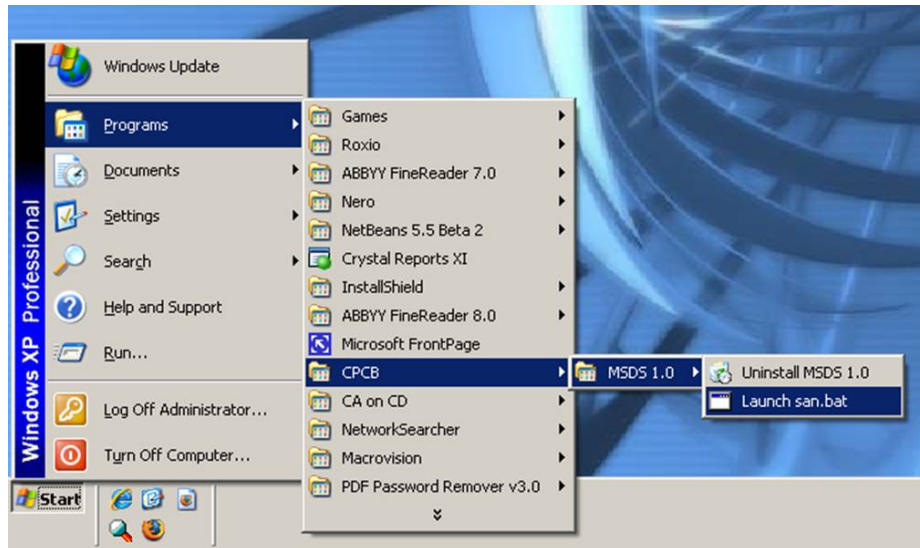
Windows XP Professional

Windows Update
Programs
Documents
Settings
Search
Help and Support
Run...
Log Off Administrator...
Turn Off Computer...

Games
Roxio
ABBYY FineReader 7.0
Nero
NetBeans 5.5 Beta 2
Crystal Reports XI
InstallShield
ABBYY FineReader 8.0
Microsoft FrontPage
CPCB
CA on CD
NetworkSearcher
Macrovision
PDF Password Remover v3.0

MSDS 1.0

Uninstall MSDS 1.0
Launch san.bat

Start